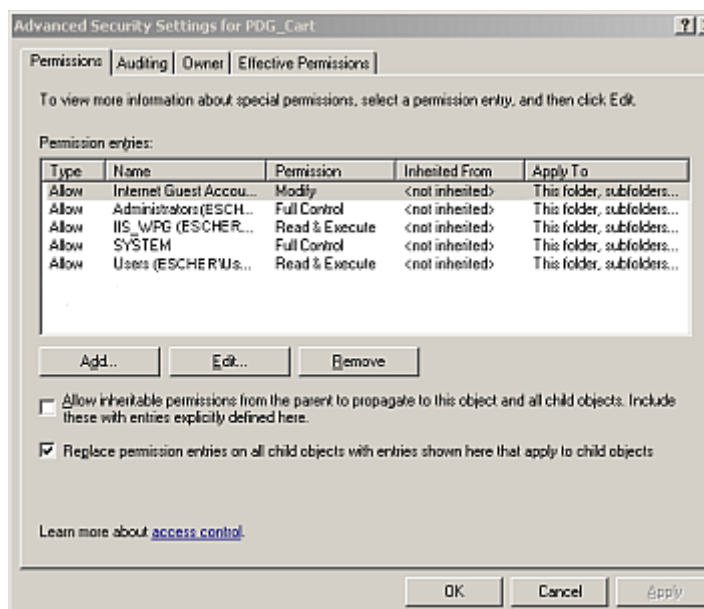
Advanced Security Settings for PDG_Cart

?

Permissions | Auditing | Owner | Effective Permissions

To view more information about special permissions, select a permission entry, and then click Edit.

Permission entries:

| Type | Name | Permission | Inherited From | Apply To |
|---|---|---|---|---|
| Allow | Internet Guest Accou... | Modify | <not inherited> | This folder, subfolders... |
| Allow | Administrators (ESCH... | Full Control | <not inherited> | This folder, subfolders... |
| Allow | IIS_WPG (ESCHER... | Read & Execute | <not inherited> | This folder, subfolders... |
| Allow | SYSTEM | Full Control | <not inherited> | This folder, subfolders... |
| Allow | Users (ESCHER\Us... | Read & Execute | <not inherited> | This folder, subfolders... |

Add... Edit... Remove

Allow inheritable permissions from the parent to propagate to this object and all child objects. Include these with entries explicitly defined here.

Replace permission entries on all child objects with entries shown here that apply to child objects

Learn more about access control.

OK Cancel Apply